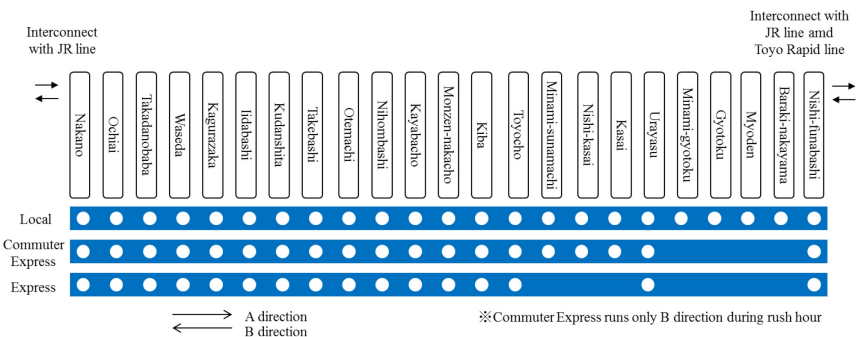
Interconnect with JR line

Interconnect with JR line amd Toyo Rapid line

Nakano
Ochiai
Takadanobaba
Waseda
Kagurazaka
Iidabashi
Kudanshita
Takebashi
Otemachi
Nihombashi
Kayabacho
Monzen-nakacho
Kiba
Toyocho
Minami-sunamachi
Nishi-kasai
Kasai
Urayasu
Minami-gyotoku
Gyotoku
Myoden
Baraki-nakayama
Nishi-funabashi

Local
Commuter Express
Express

A direction
B direction

※Commuter Express runs only B direction during rush hour